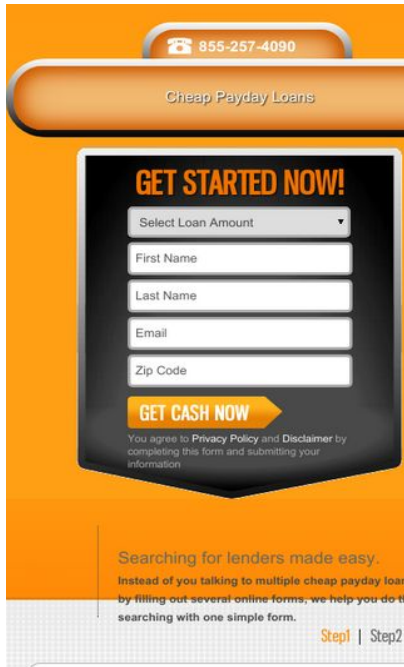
855-257-4090

Cheap Payday Loans

GET STARTED NOW!

Select Loan Amount

First Name

Last Name

Email

Zip Code

GET CASH NOW

You agree to Privacy Policy and Disclaimer by completing this form and submitting your information

Searching for lenders made easy.

Instead of you talking to multiple cheap payday loa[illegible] by filling out several online forms, we help you do th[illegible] searching with one simple form.

Step1 | Step2